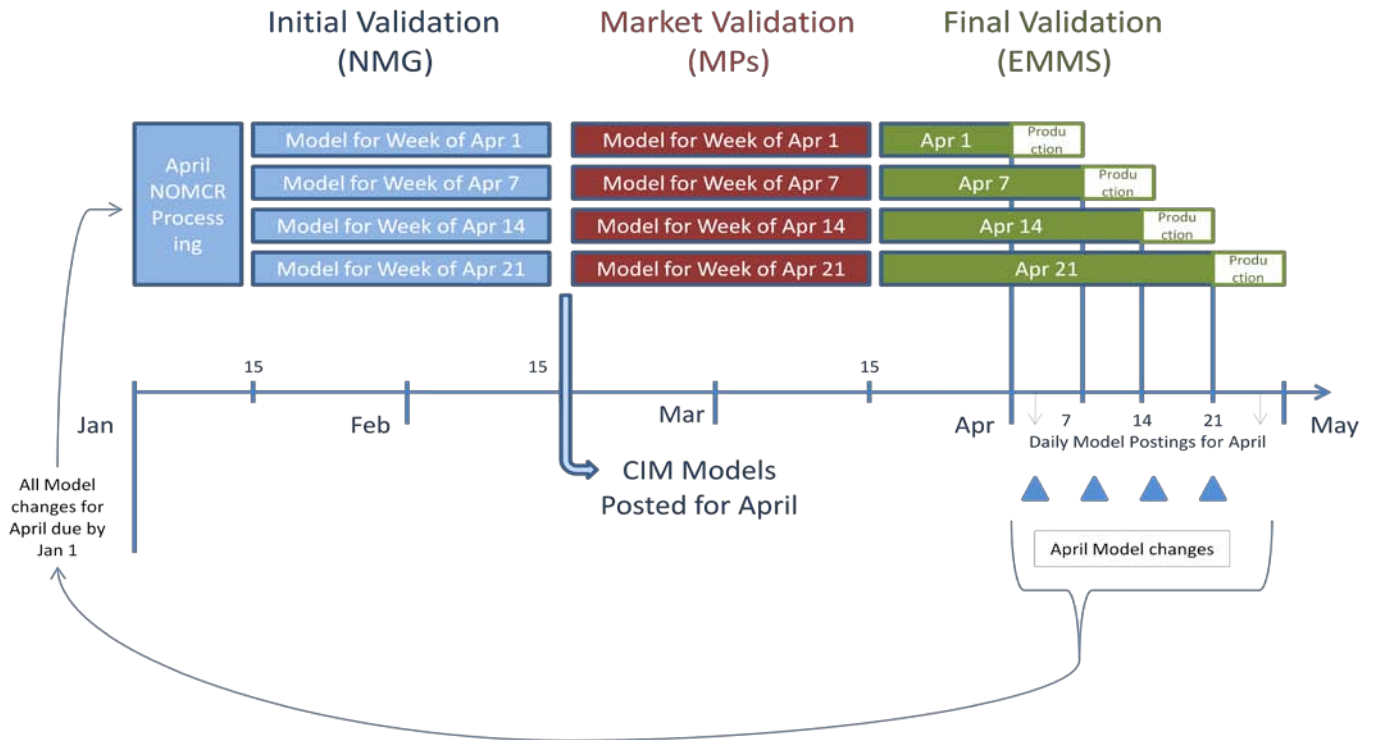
Initial Validation (NMG)

Market Validation (MPs)

Final Validation (EMMS)

April NOMCR Processing

Model for Week of Apr 1
Model for Week of Apr 7
Model for Week of Apr 14
Model for Week of Apr 21

Model for Week of Apr 1
Model for Week of Apr 7
Model for Week of Apr 14
Model for Week of Apr 21

Apr 1 Production
Apr 7 Production
Apr 14 Production
Apr 21 Production

15
15
15

Jan
Feb
Mar
Apr
7
14
21
May

Daily Model Postings for April

CIM Models Posted for April

All Model changes for April due by Jan 1

April Model changes